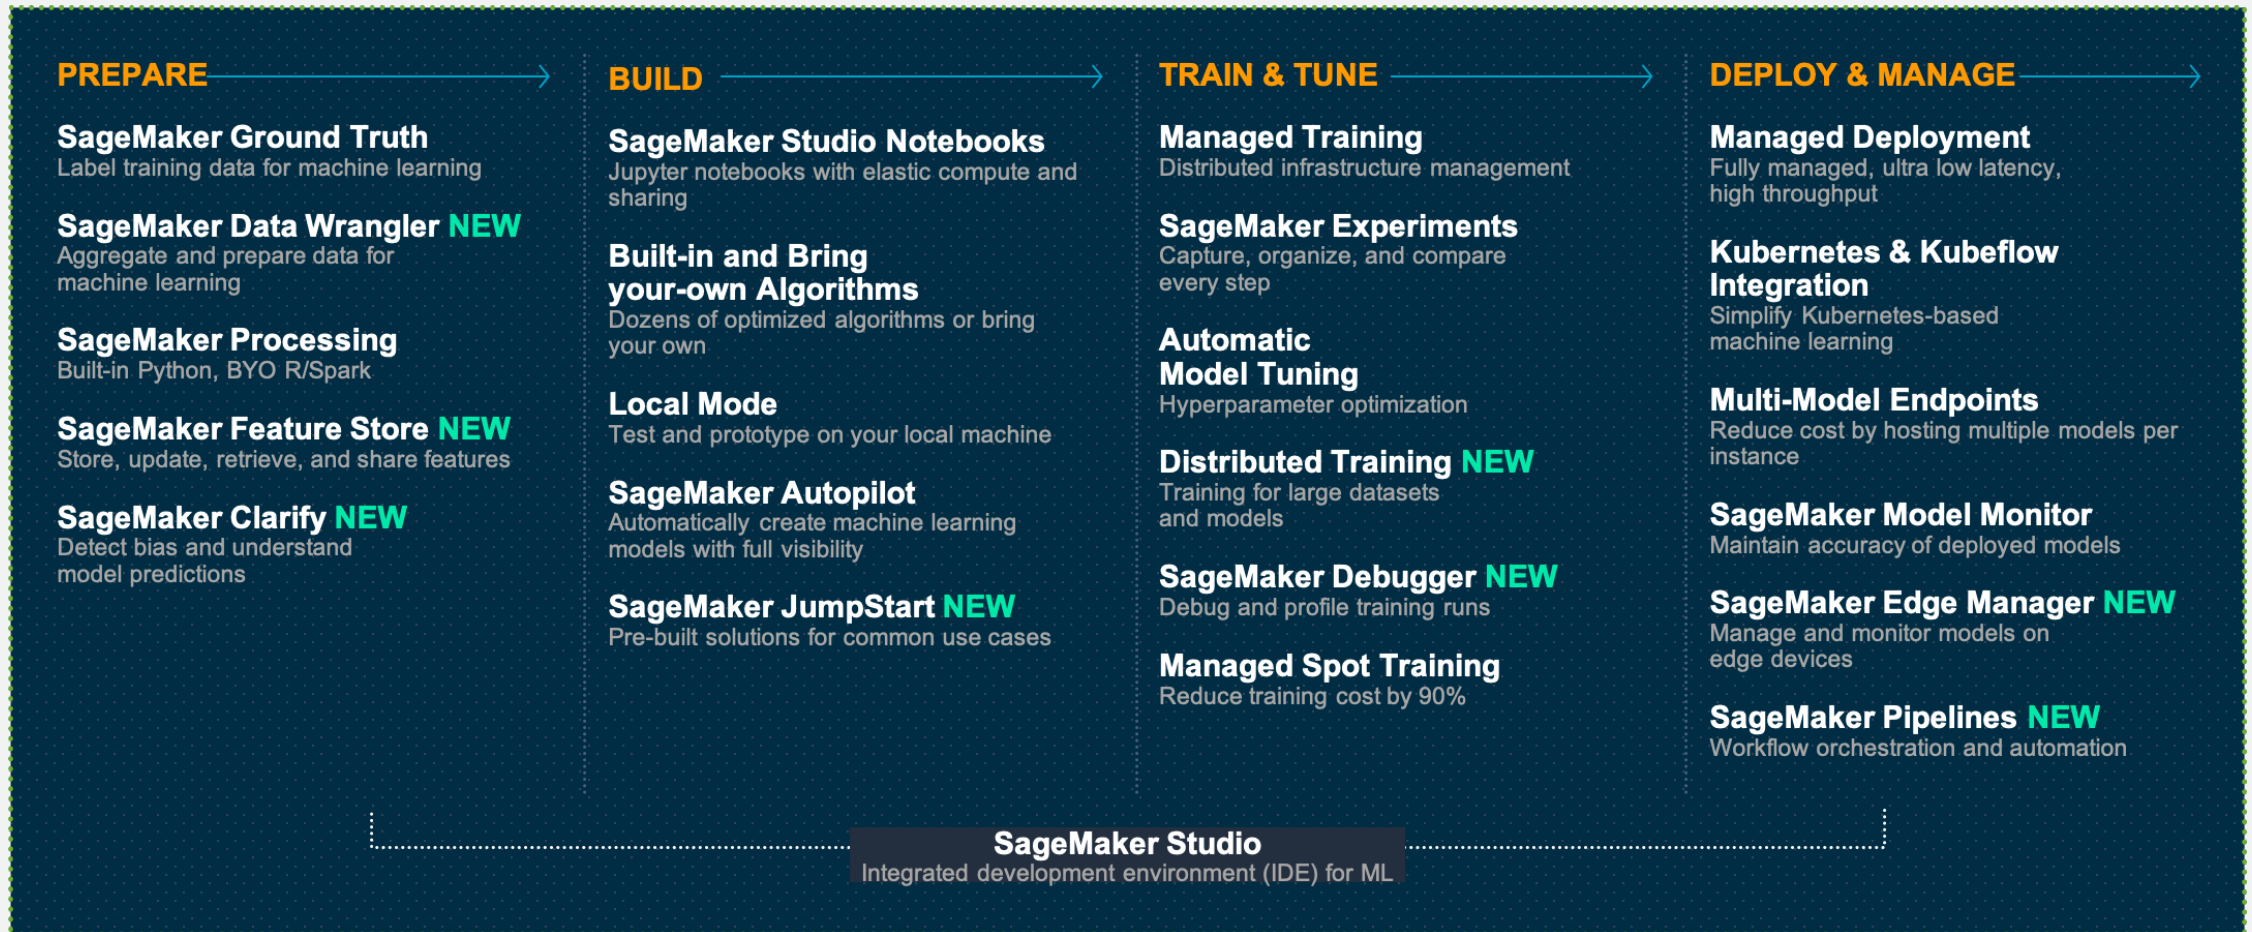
PREPARE

SageMaker Ground Truth
Label training data for machine learning

SageMaker Data Wrangler NEW
Aggregate and prepare data for machine learning

SageMaker Processing
Built-in Python, BYO R/Spark

SageMaker Feature Store NEW
Store, update, retrieve, and share features

SageMaker Clarify NEW
Detect bias and understand model predictions

BUILD

SageMaker Studio Notebooks
Jupyter notebooks with elastic compute and sharing

Built-in and Bring your-own Algorithms
Dozens of optimized algorithms or bring your own

Local Mode
Test and prototype on your local machine

SageMaker Autopilot
Automatically create machine learning models with full visibility

SageMaker JumpStart NEW
Pre-built solutions for common use cases

TRAIN & TUNE

Managed Training
Distributed infrastructure management

SageMaker Experiments
Capture, organize, and compare every step

Automatic Model Tuning
Hyperparameter optimization

Distributed Training NEW
Training for large datasets and models

SageMaker Debugger NEW
Debug and profile training runs

Managed Spot Training
Reduce training cost by 90%

DEPLOY & MANAGE

Managed Deployment
Fully managed, ultra low latency, high throughput

Kubernetes & Kubeflow Integration
Simplify Kubernetes-based machine learning

Multi-Model Endpoints
Reduce cost by hosting multiple models per instance

SageMaker Model Monitor
Maintain accuracy of deployed models

SageMaker Edge Manager NEW
Manage and monitor models on edge devices

SageMaker Pipelines NEW
Workflow orchestration and automation

SageMaker Studio
Integrated development environment (IDE) for ML